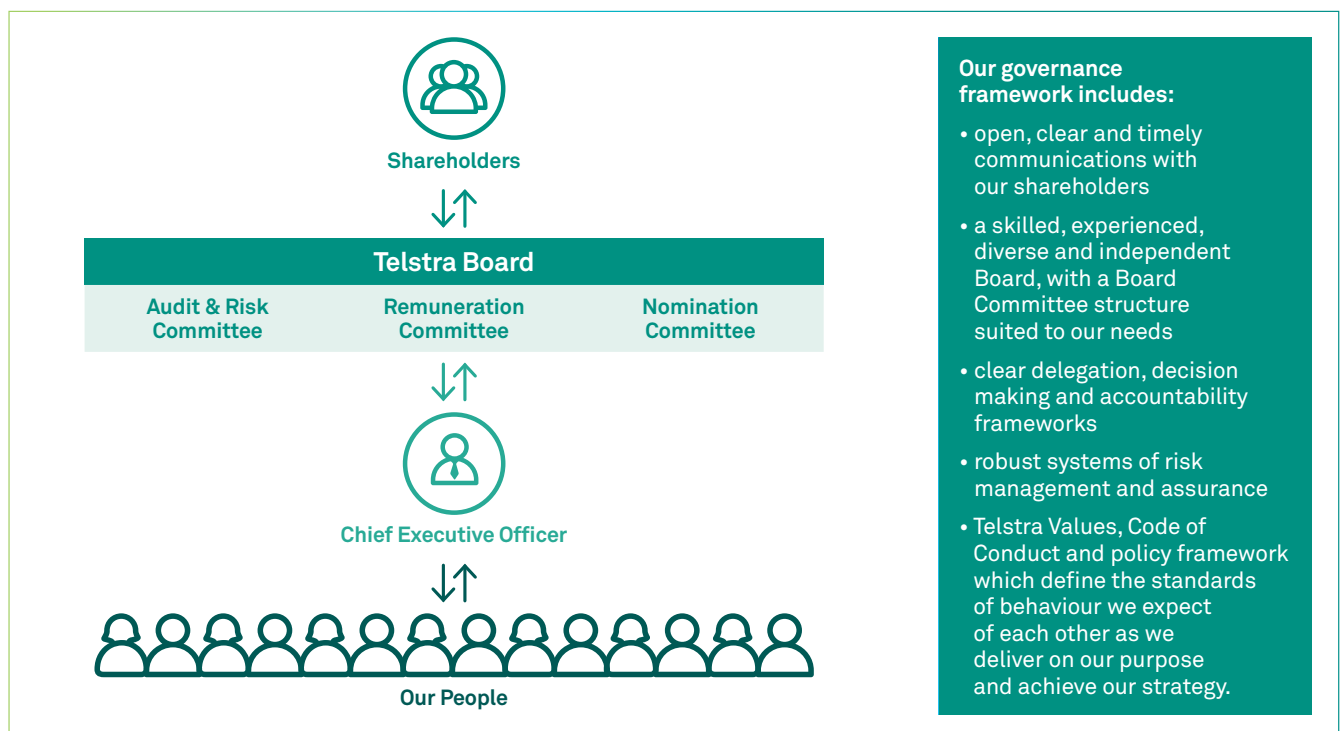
Shareholders

Telstra Board

Audit & Risk Committee

Remuneration Committee

Nomination Committee

Chief Executive Officer

Our People

Our governance framework includes:

• open, clear and timely communications with our shareholders

• a skilled, experienced, diverse and independent Board, with a Board Committee structure suited to our needs

• clear delegation, decision making and accountability frameworks

• robust systems of risk management and assurance

• Telstra Values, Code of Conduct and policy framework which define the standards of behaviour we expect of each other as we deliver on our purpose and achieve our strategy.